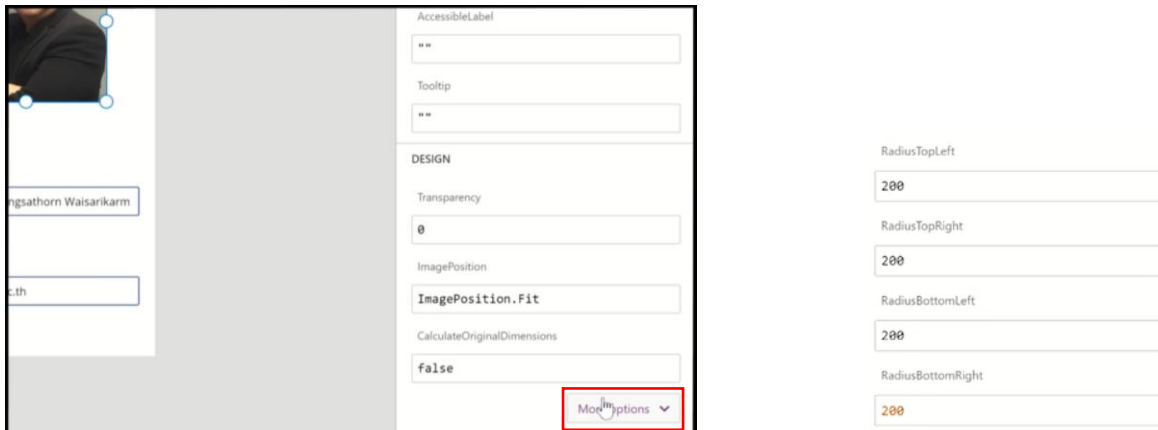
ngsathorn Waisarikarm

c.th

AccessibleLabel

""

Tooltip

""

DESIGN

Transparency

0

ImagePosition

ImagePosition.Fit

CalculateOriginalDimensions

false

Mo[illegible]ptions

RadiusTopLeft

200

RadiusTopRight

200

RadiusBottomLeft

200

RadiusBottomRight

200